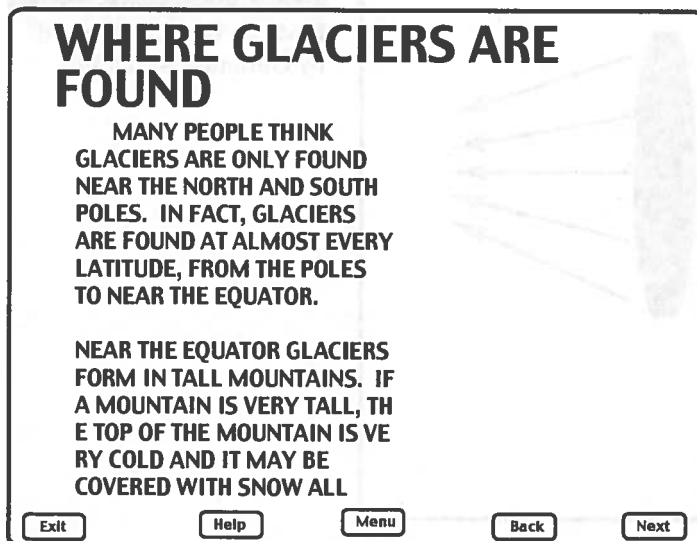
WHERE GLACIERS ARE FOUND

MANY PEOPLE THINK GLACIERS ARE ONLY FOUND NEAR THE NORTH AND SOUTH POLES. IN FACT, GLACIERS ARE FOUND AT ALMOST EVERY LATITUDE, FROM THE POLES TO NEAR THE EQUATOR.

NEAR THE EQUATOR GLACIERS FORM IN TALL MOUNTAINS. IF A MOUNTAIN IS VERY TALL, TH E TOP OF THE MOUNTAIN IS VE RY COLD AND IT MAY BE COVERED WITH SNOW ALL

Exit Help Menu Back Next